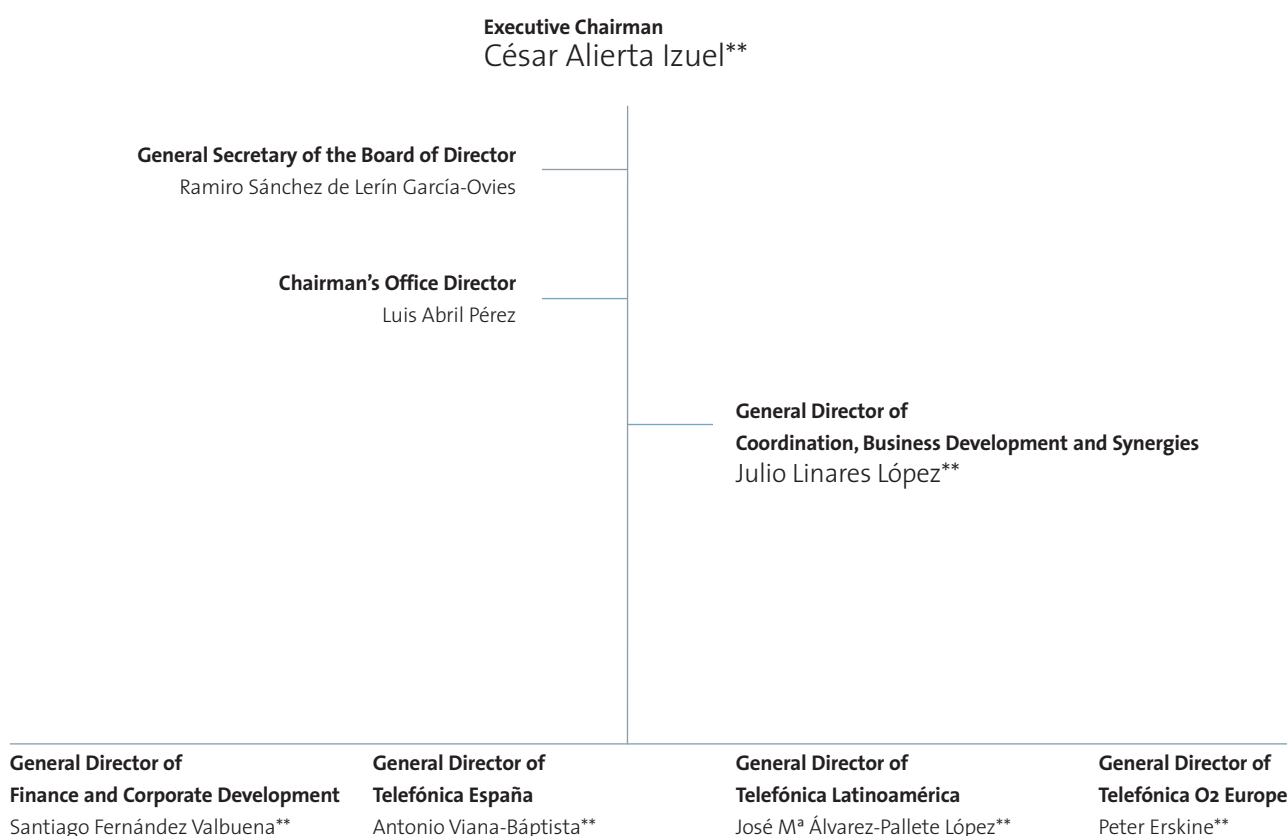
**Executive Chairman**
César Alierta Izuel**

**General Secretary of the Board of Director**
Ramiro Sánchez de Lerín García-Ovies

**Chairman's Office Director**
Luis Abril Pérez

**General Director of**
**Coordination, Business Development and Synergies**
Julio Linares López**

**General Director of**
**Finance and Corporate Development**
Santiago Fernández Valbuena**

**General Director of**
**Telefónica España**
Antonio Viana-Báptista**

**General Director of**
**Telefónica Latinoamérica**
José Mª Álvarez-Pallete López**

**General Director of**
**Telefónica O2 Europe**
Peter Erskine**